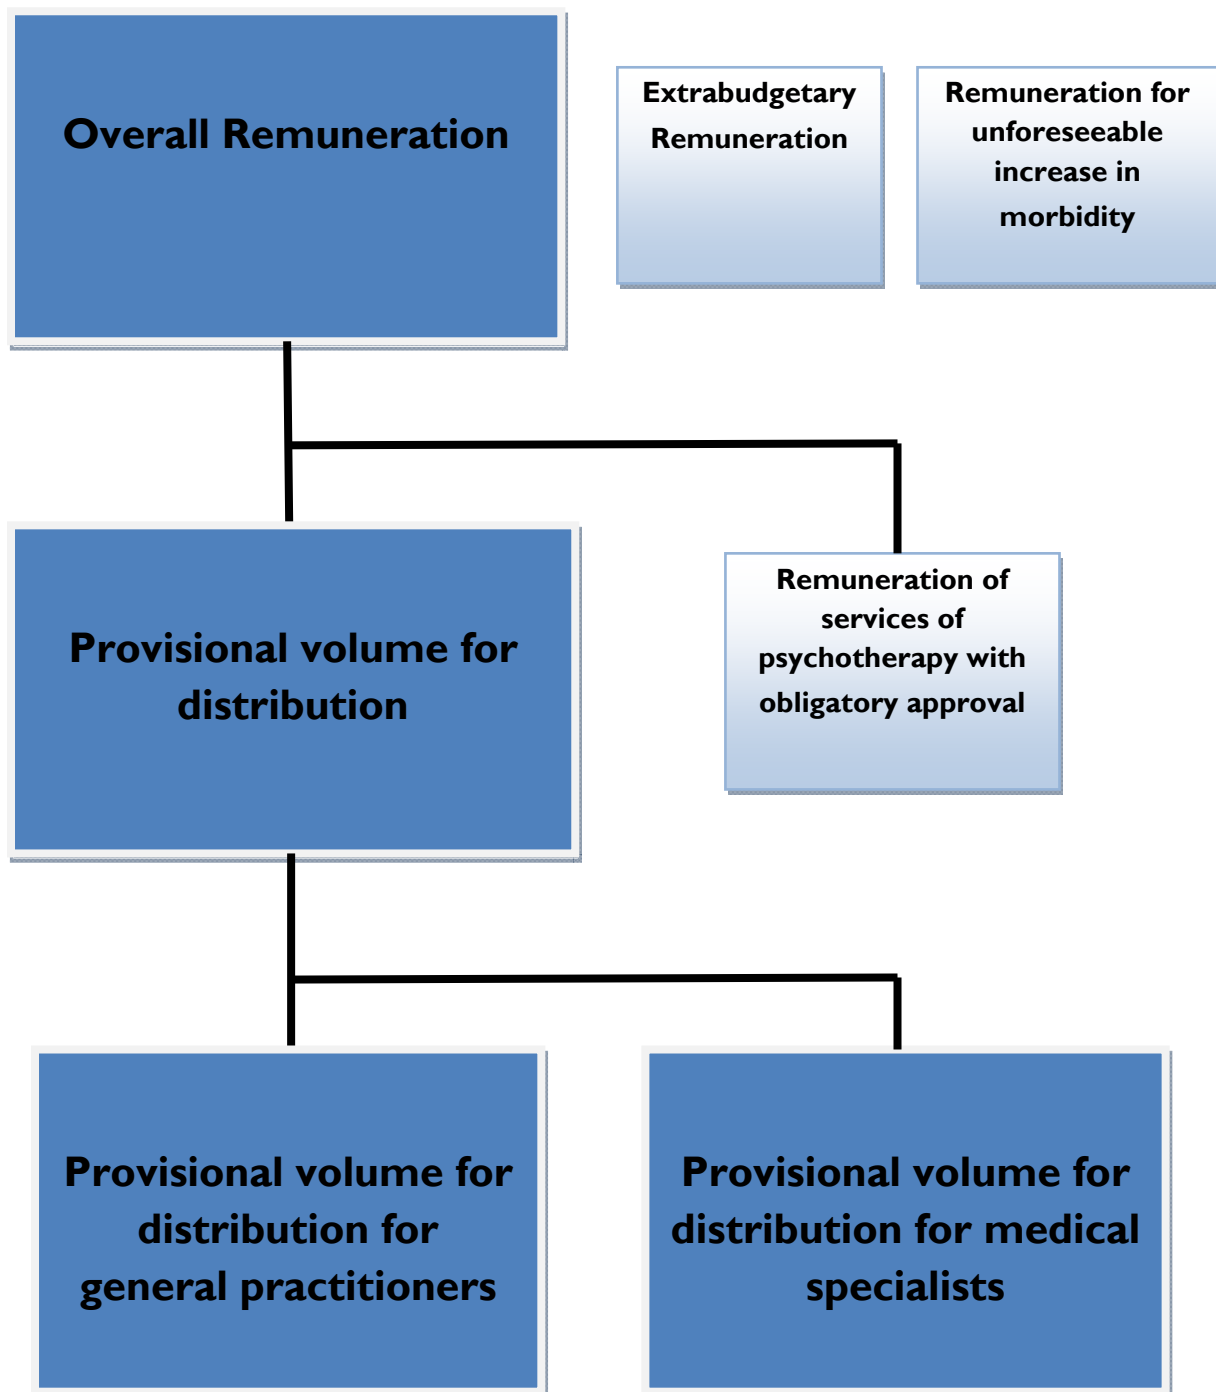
Overall Remuneration

Extrabudgetary Remuneration

Remuneration for unforeseeable increase in morbidity

Provisional volume for distribution

Remuneration of services of psychotherapy with obligatory approval

Provisional volume for distribution for general practitioners

Provisional volume for distribution for medical specialists